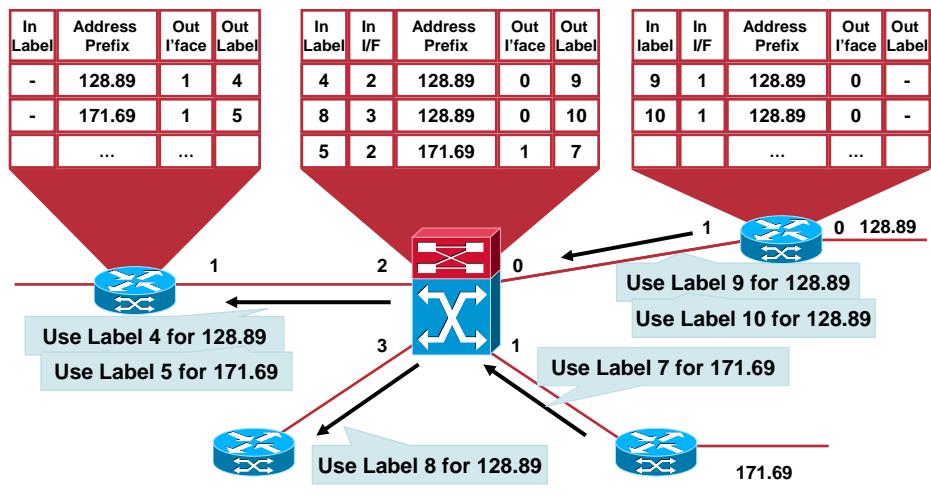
| In Label | Address Prefix | Out I'face | Out Label |
|---|---|---|---|
| - | 128.89 | 1 | 4 |
| - | 171.69 | 1 | 5 |
| | ... | ... | |

| In Label | In I/F | Address Prefix | Out I'face | Out Label |
|---|---|---|---|---|
| 4 | 2 | 128.89 | 0 | 9 |
| 8 | 3 | 128.89 | 0 | 10 |
| 5 | 2 | 171.69 | 1 | 7 |

| In label | In I/F | Address Prefix | Out I'face | Out Label |
|---|---|---|---|---|
| 9 | 1 | 128.89 | 0 | - |
| 10 | 1 | 128.89 | 0 | - |
| | | ... | ... | |

1

2

0

1

0 128.89

Use Label 9 for 128.89

Use Label 10 for 128.89

Use Label 4 for 128.89

Use Label 5 for 171.69

3

1

Use Label 7 for 171.69

Use Label 8 for 128.89

171.69